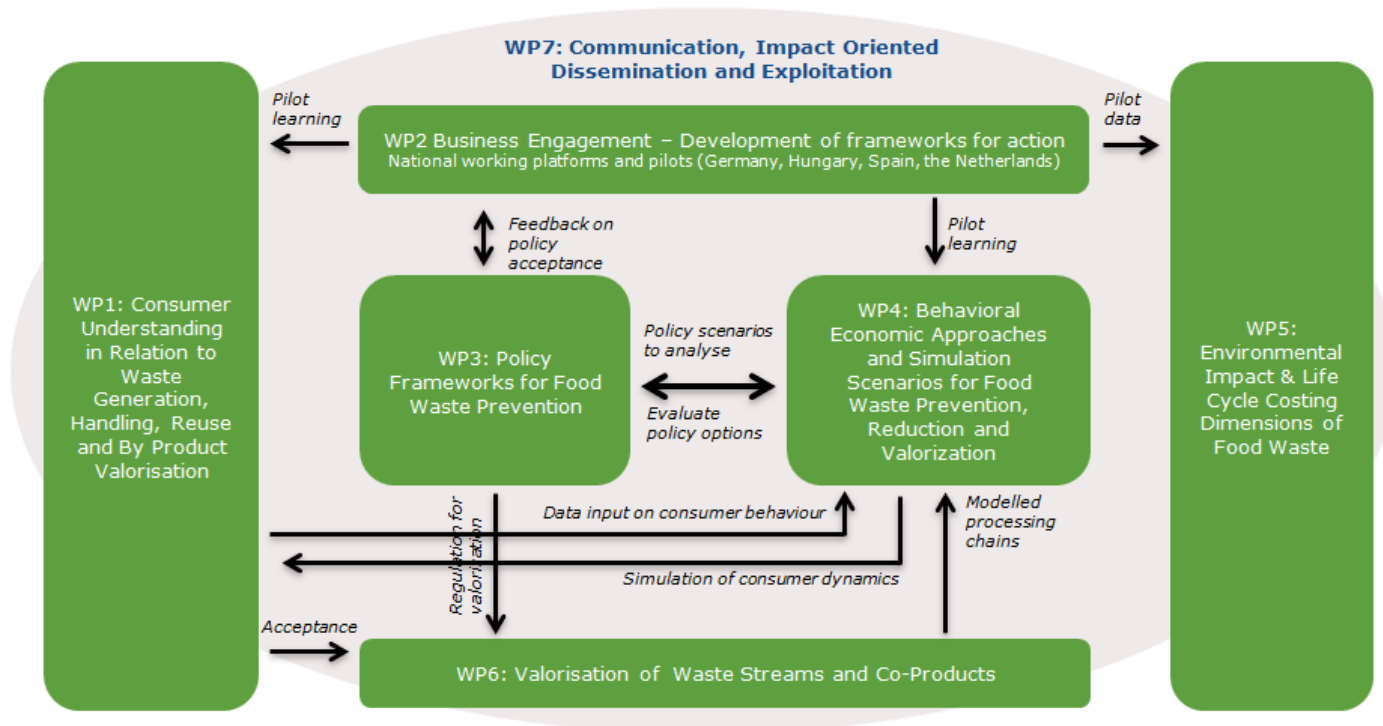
WP7: Communication, Impact Oriented Dissemination and Exploitation

Pilot learning

WP2 Business Engagement – Development of frameworks for action
National working platforms and pilots (Germany, Hungary, Spain, the Netherlands)

Pilot data

WP1: Consumer Understanding in Relation to Waste Generation, Handling, Reuse and By Product Valorisation

Feedback on policy acceptance

Pilot learning

WP3: Policy Frameworks for Food Waste Prevention

Policy scenarios to analyse

Evaluate policy options

WP4: Behavioral Economic Approaches and Simulation Scenarios for Food Waste Prevention, Reduction and Valorization

WP5: Environmental Impact & Life Cycle Costing Dimensions of Food Waste

Regulation for valorization

Data input on consumer behaviour

Modelled processing chains

Simulation of consumer dynamics

Acceptance

WP6: Valorisation of Waste Streams and Co-Products